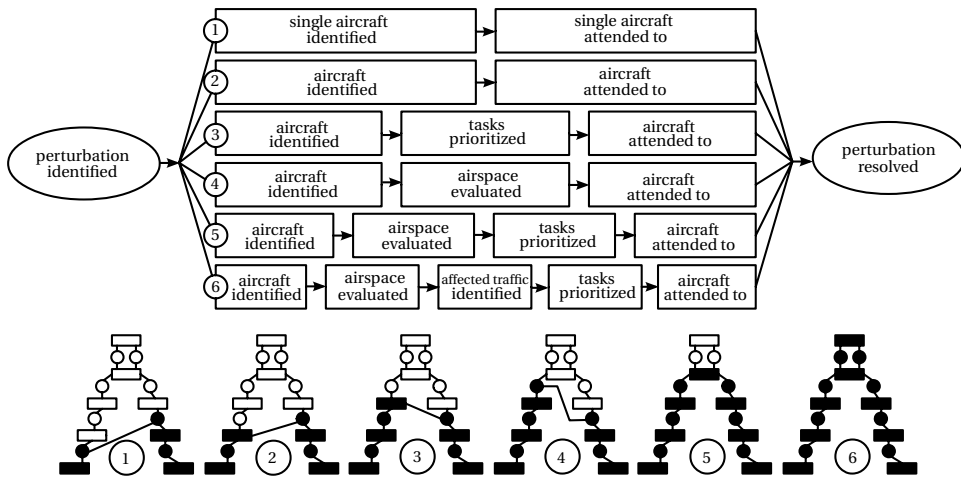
perturbation identified

1 single aircraft identified → single aircraft attended to

2 aircraft identified → aircraft attended to

3 aircraft identified → tasks prioritized → aircraft attended to

4 aircraft identified → airspace evaluated → aircraft attended to

5 aircraft identified → airspace evaluated → tasks prioritized → aircraft attended to

6 aircraft identified → airspace evaluated → affected traffic identified → tasks prioritized → aircraft attended to

perturbation resolved

1 2 3 4 5 6